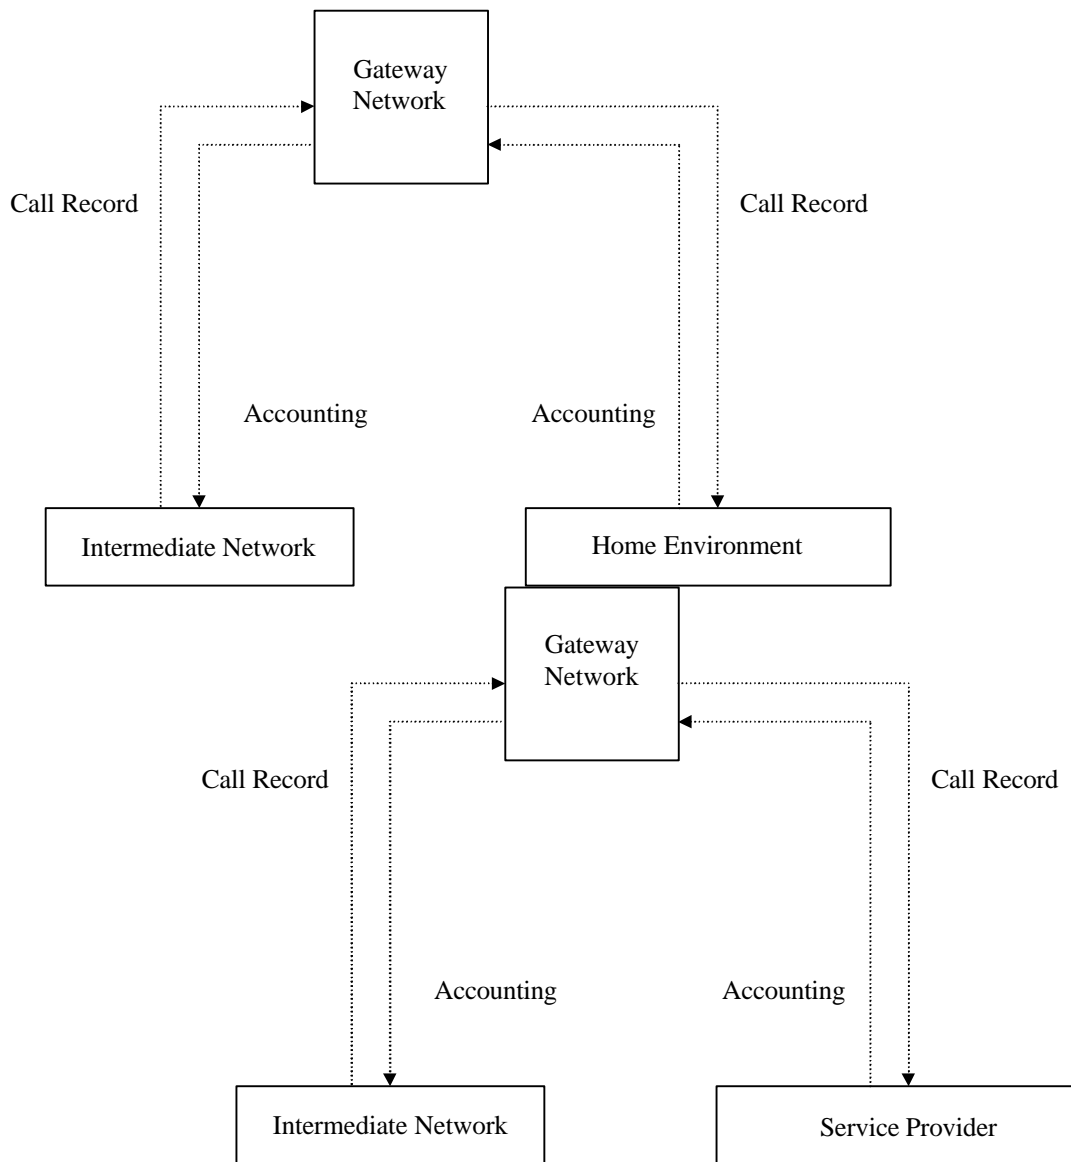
Gateway Network

Call Record

Call Record

Accounting

Accounting

Intermediate Network

Home Environment

Gateway Network

Call Record

Call Record

Accounting

Accounting

Intermediate Network

Service Provider